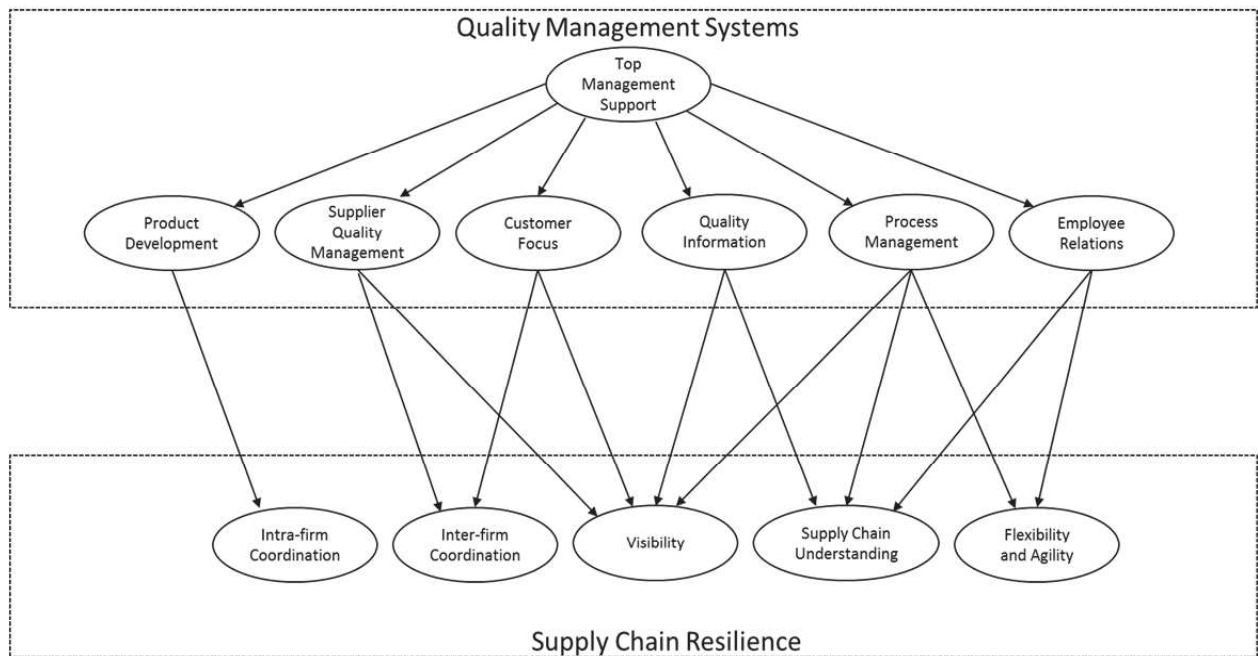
Quality Management Systems

Top Management Support

Product Development

Supplier Quality Management

Customer Focus

Quality Information

Process Management

Employee Relations

Intra-firm Coordination

Inter-firm Coordination

Visibility

Supply Chain Understanding

Flexibility and Agility

Supply Chain Resilience